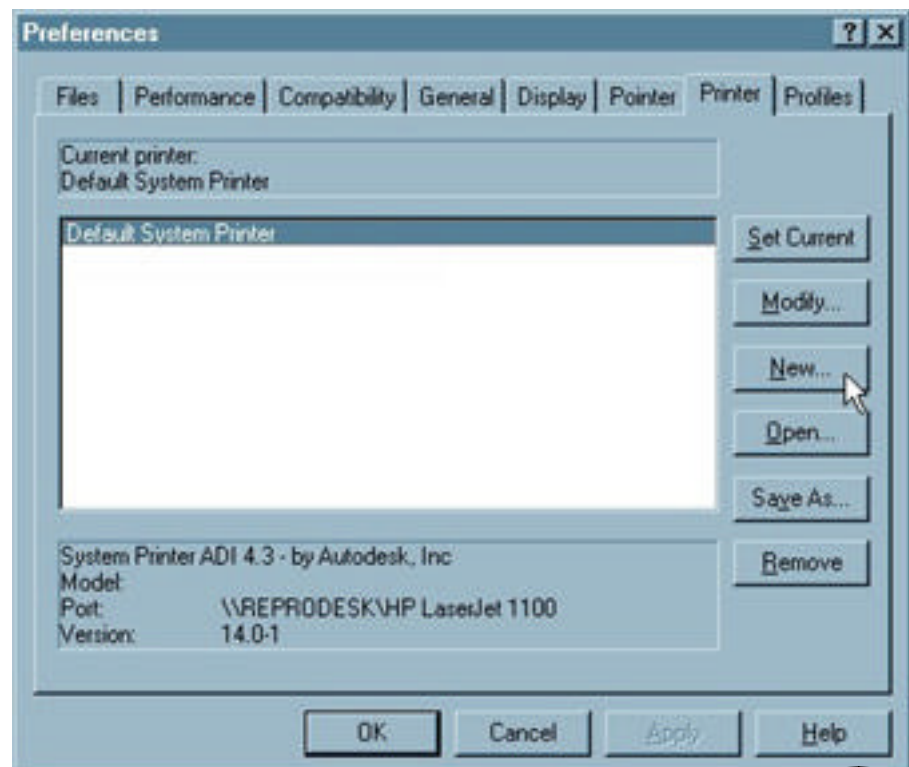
Preferences

?

X

Files | Performance | Compatibility | General | Display | Pointer | Printer | Profiles

Current printer:
Default System Printer

Default System Printer

Set Current

Modify...

New...

Open...

Save As...

Remove

System Printer ADI 4.3 - by Autodesk, Inc
Model:
Port: \\REPRODESK\HP LaserJet 1100
Version: 14.0-1

OK

Cancel

Apply

Help